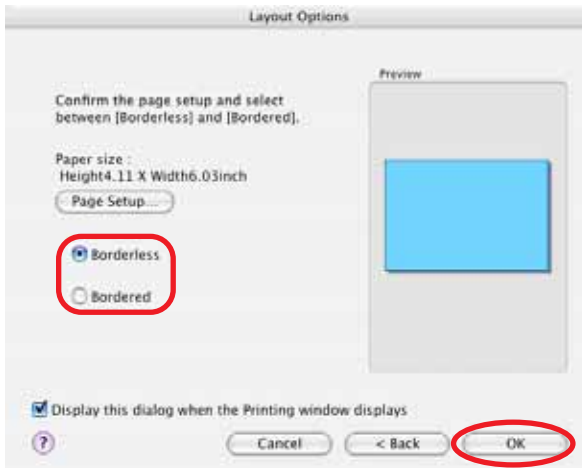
Layout Options

Preview

Confirm the page setup and select between [Borderless] and [Bordered].

Paper size :
Height4.11 X Width6.03inch

Page Setup...

Borderless

Bordered

Display this dialog when the Printing window displays

?

Cancel

< Back

OK